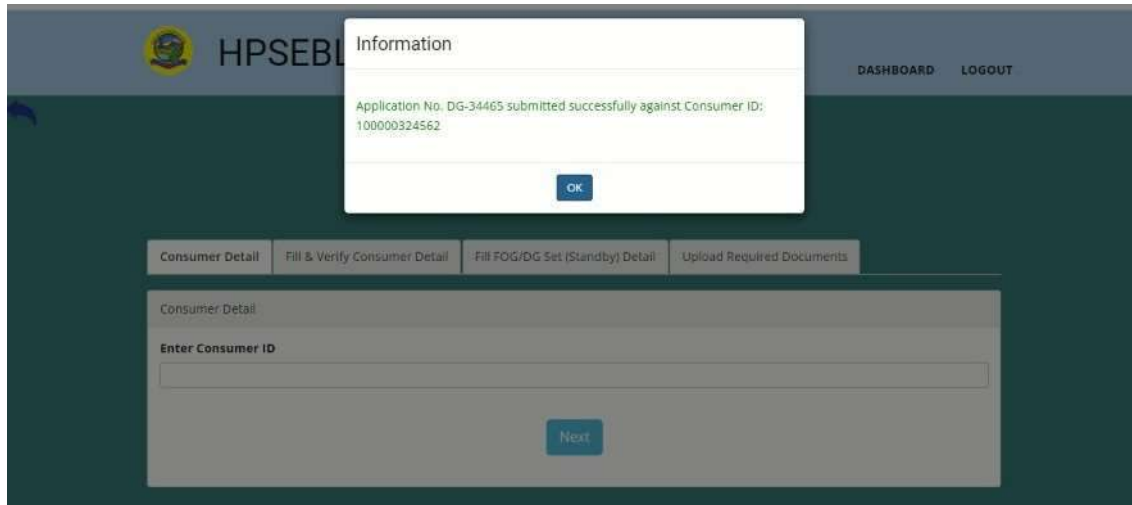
HPSEBL

DASHBOARD LOGOUT

Information

Application No. DG-34465 submitted successfully against Consumer ID: 100000324562

OK

Consumer Detail | Fill & Verify Consumer Detail | Fill FOG/DG Set (Standby) Detail | Upload Required Documents

Consumer Detail

Enter Consumer ID

Next